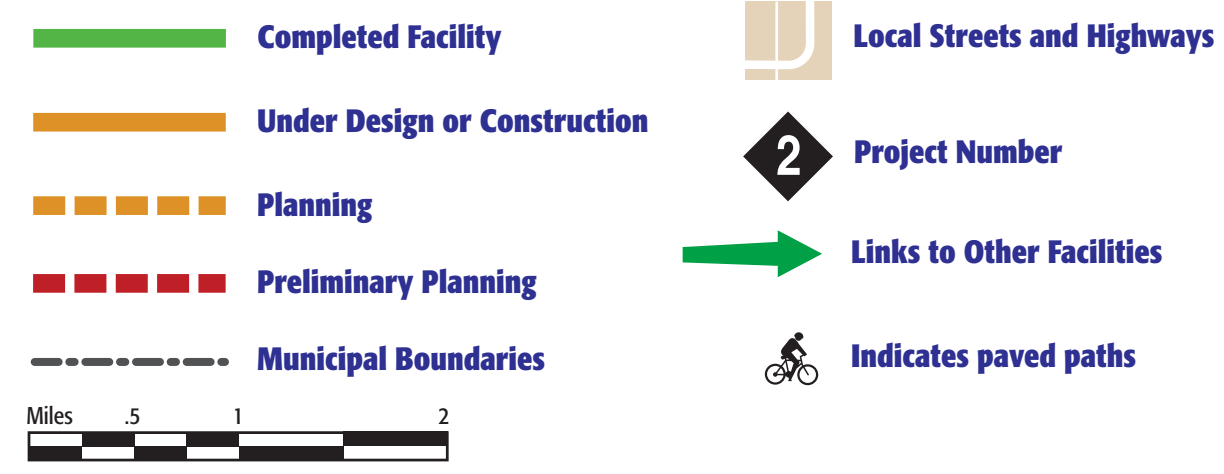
Completed Facility

Under Design or Construction

Planning

Preliminary Planning

Municipal Boundaries

Miles .5 1 2

Local Streets and Highways

2 Project Number

Links to Other Facilities

Indicates paved paths